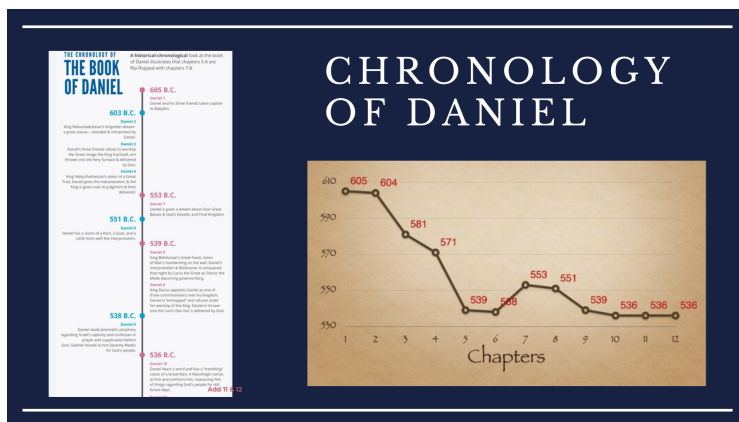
THE CHRONOLOGY OF
THE BOOK OF DANIEL

A historical-chronological look at the book of Daniel illustrates that chapters 5-6 are flip-flopped with chapters 7-8.

605 B.C.
Daniel 1
Daniel and his three friends taken captive to Babylon.

603 B.C.
Daniel 2
King Nebuchadnezzar's forgotten dream - a great statue - revealed & interpreted by Daniel.
Daniel 3
Daniel's three friends refuse to worship the Great Image the King had built, are thrown into the fiery furnace & delivered by God.
Daniel 4
King Nebuchadnezzar's vision of a Great Tree. Daniel gives the interpretation, & the King is given over to judgment & then delivered.

553 B.C.
Daniel 7
Daniel is given a dream about Four Great Beasts & God's Greater and Final Kingdom.

551 B.C.
Daniel 8
Daniel has a vision of a Ram, a Goat, and a Little Horn with the interpretation.

539 B.C.
Daniel 5
King Belshazzar's Great Feast, vision of Man's handwriting on the wall, Daniel's interpretation & Belshazzar is conquered that night by Cyrus the Great or Darius the Mede becoming governor/king.
Daniel 6
King Darius appoints Daniel as one of three commissioners over his kingdom. Daniel is "entrapped" and refuses to bow for worship of the King. Daniel is thrown into the Lion's Den but is delivered by God.

538 B.C.
Daniel 9
Daniel reads Jeremiah's prophecy regarding Israel's captivity and confesses in prayer and supplication before God. Gabriel reveals to him Seventy Weeks for God's people.

536 B.C.
Daniel 10
Daniel hears a word and has a "trembling" vision of a Great Man. A Man/Angel comes to him and comforts him, reassuring him of things regarding God's people to occur in future days.
Add 11 & 12

CHRONOLOGY OF DANIEL

610
590
570
550
530
605
604
581
571
539
538
553
551
539
536
536
536
1 2 3 4 5 6 7 8 9 10 11 12
Chapters